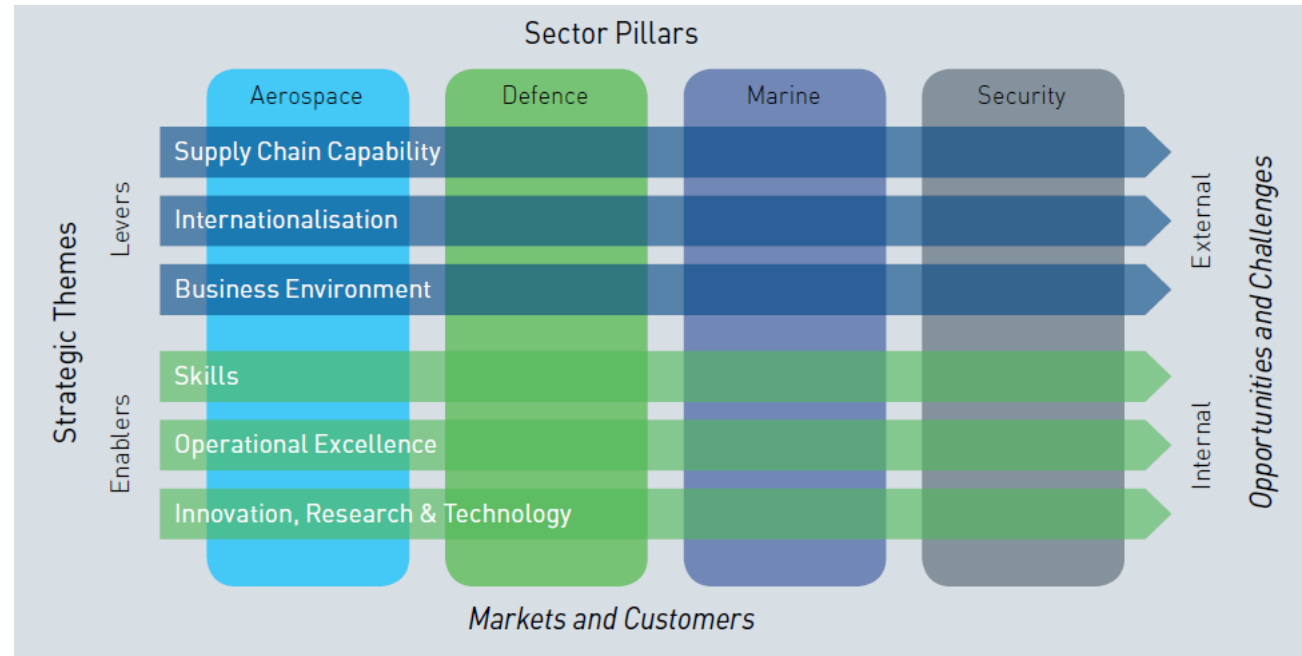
Sector Pillars

Aerospace

Defence

Marine

Security

Strategic Themes

Levers

Supply Chain Capability

Internationalisation

Business Environment

Enablers

Skills

Operational Excellence

Innovation, Research & Technology

External

Internal

Opportunities and Challenges

Markets and Customers